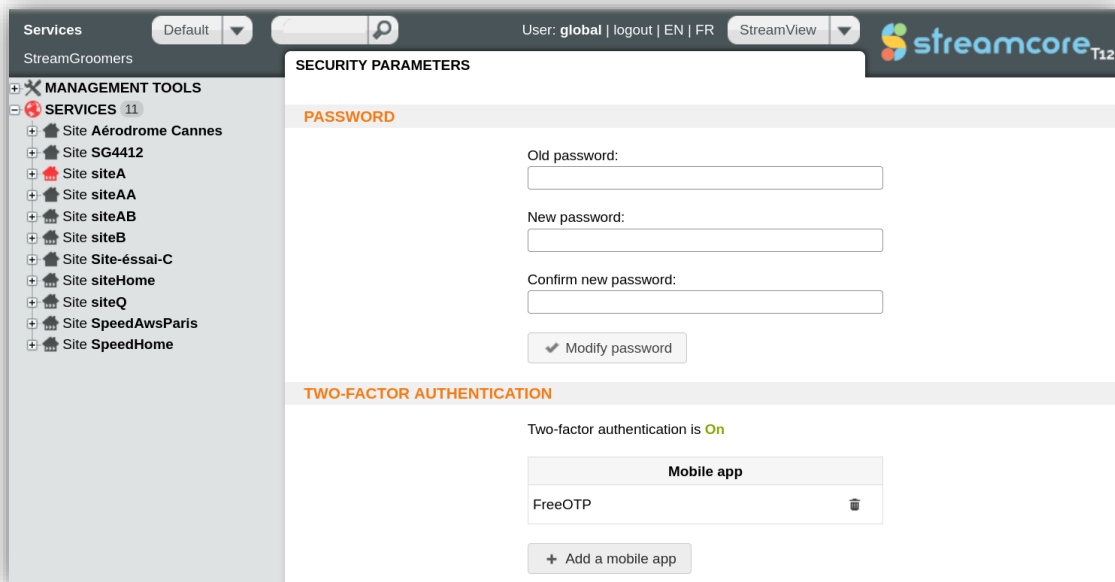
Services Default

User: global | logout | EN | FR StreamView

streamcore T12

StreamGroomers

SECURITY PARAMETERS

MANAGEMENT TOOLS
SERVICES 11
Site Aérodrome Cannes
Site SG4412
Site siteA
Site siteAA
Site siteAB
Site siteB
Site Site-éssai-C
Site siteHome
Site siteQ
Site SpeedAwsParis
Site SpeedHome

PASSWORD

Old password:

New password:

Confirm new password:

Modify password

TWO-FACTOR AUTHENTICATION

Two-factor authentication is On

| Mobile app |
|---|
| FreeOTP |

+ Add a mobile app